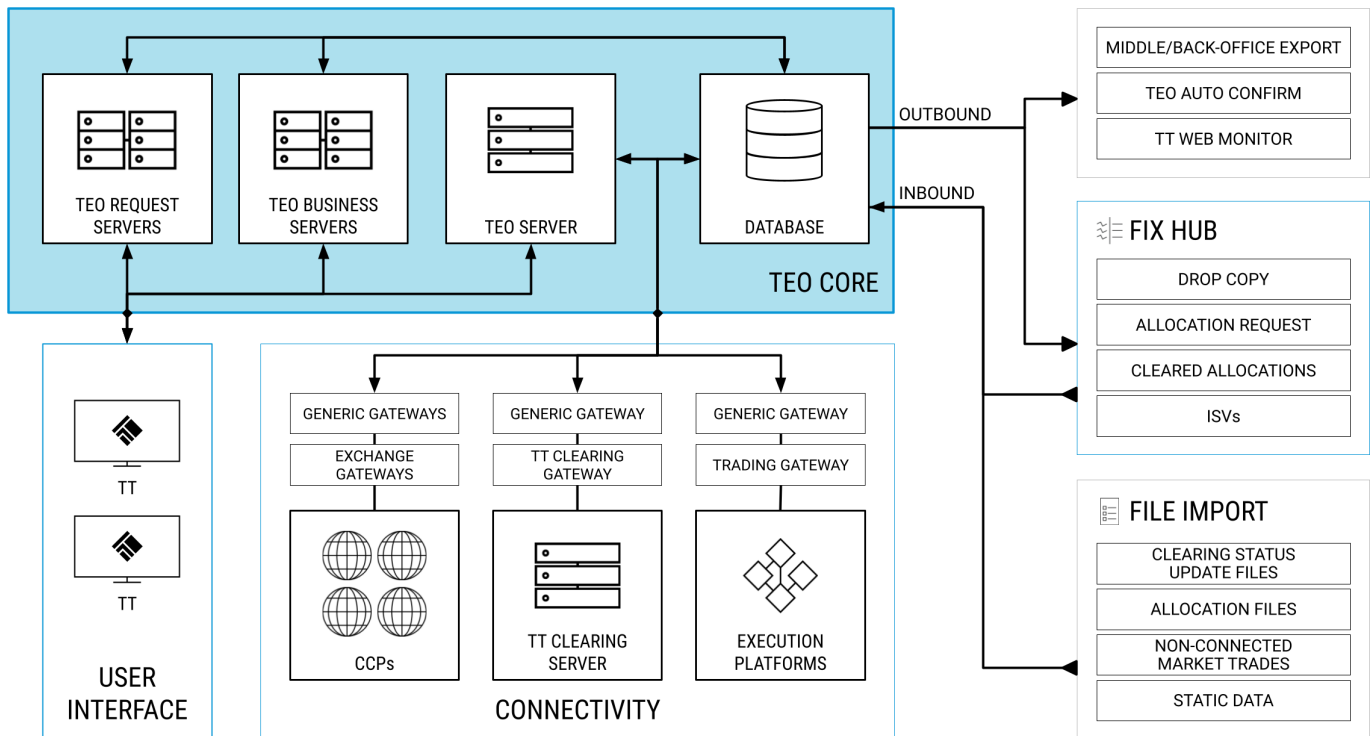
TEO REQUEST SERVERS

TEO BUSINESS SERVERS

TEO SERVER

DATABASE

TEO CORE

OUTBOUND

INBOUND

MIDDLE/BACK-OFFICE EXPORT

TEO AUTO CONFIRM

TT WEB MONITOR

FIX HUB

DROP COPY

ALLOCATION REQUEST

CLEARED ALLOCATIONS

ISVs

FILE IMPORT

CLEARING STATUS UPDATE FILES

ALLOCATION FILES

NON-CONNECTED MARKET TRADES

STATIC DATA

TT

TT

USER INTERFACE

GENERIC GATEWAYS

EXCHANGE GATEWAYS

CCPs

GENERIC GATEWAY

TT CLEARING GATEWAY

TT CLEARING SERVER

GENERIC GATEWAY

TRADING GATEWAY

EXECUTION PLATFORMS

CONNECTIVITY